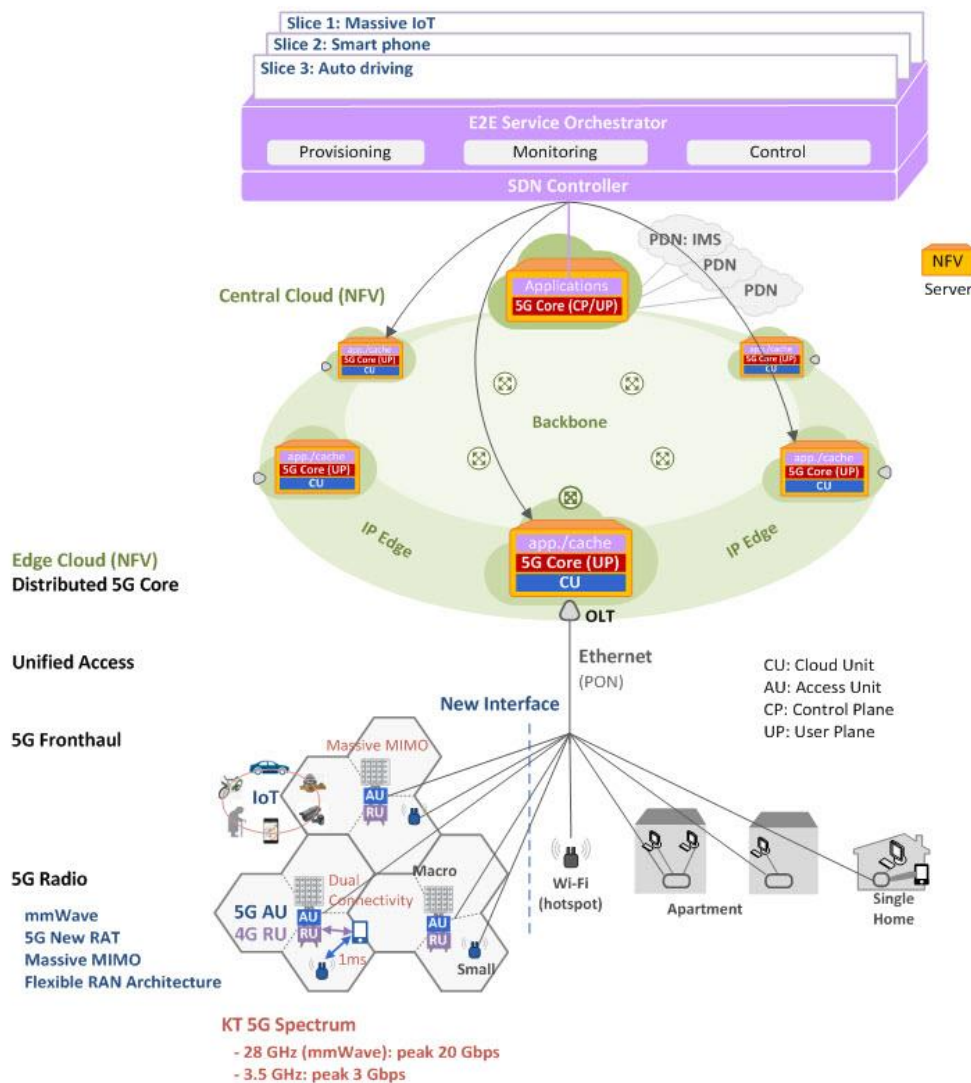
Slice 1: Massive IoT
Slice 2: Smart phone
Slice 3: Auto driving

E2E Service Orchestrator
Provisioning
Monitoring
Control
SDN Controller

PDN: IMS
PDN
PDN

NFV
Server

Central Cloud (NFV)
Applications
5G Core (CP/UP)

app./cache
5G Core (UP)
CU

app./cache
5G Core (UP)
CU

Backbone

app./cache
5G Core (UP)
CU

app./cache
5G Core (UP)
CU

IP Edge
IP Edge

app./cache
5G Core (UP)
CU

Edge Cloud (NFV)
Distributed 5G Core

OLT

Unified Access

Ethernet
(PON)

CU: Cloud Unit
AU: Access Unit
CP: Control Plane
UP: User Plane

New Interface

5G Fronthaul

Massive MIMO
IoT
AU
RU

5G Radio

Dual Connectivity
Macro
5G AU
4G RU
AU
RU
AU
RU
1ms
Small

Wi-Fi
(hotspot)

Apartment

Single Home

mmWave
5G New RAT
Massive MIMO
Flexible RAN Architecture

KT 5G Spectrum
- 28 GHz (mmWave): peak 20 Gbps
- 3.5 GHz: peak 3 Gbps